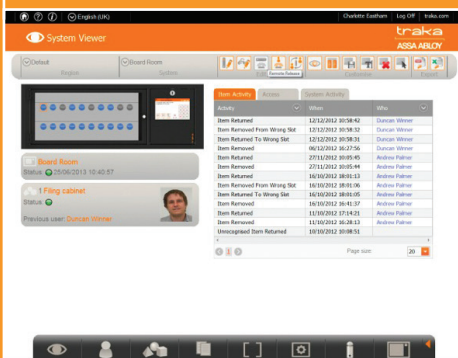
English (UK) Charlotte Eastham Log Off traka.com

System Viewer

traka ASSA ABLOY

Default Region

Board Room System

Edit Remote Release

Customise

Report

Board Room
Status: 05/06/2013 10:40:57

1 Filing cabinet
Status:
Previous user: Duncan Winner

Item Activity Access System Activity

| Activity | When | Who |
|---|---|---|
| Item Returned | 12/12/2012 10:58:42 | Duncan Winner |
| Item Removed From Wrong Slot | 12/12/2012 10:58:32 | Duncan Winner |
| Item Returned To Wrong Slot | 12/12/2012 10:58:31 | Duncan Winner |
| Item Removed | 06/12/2012 16:27:56 | Duncan Winner |
| Item Returned | 27/11/2012 10:05:45 | Andrew Palmer |
| Item Removed | 27/11/2012 10:05:44 | Andrew Palmer |
| Item Returned | 16/10/2012 18:01:13 | Andrew Palmer |
| Item Removed From Wrong Slot | 16/10/2012 18:01:06 | Andrew Palmer |
| Item Returned To Wrong Slot | 16/10/2012 18:01:05 | Andrew Palmer |
| Item Removed | 16/10/2012 16:41:37 | Andrew Palmer |
| Item Returned | 11/10/2012 17:14:21 | Andrew Palmer |
| Item Removed | 11/10/2012 16:28:13 | Andrew Palmer |
| Unrecognised Item Returned | 10/10/2012 10:08:51 | |

1

Page size 20